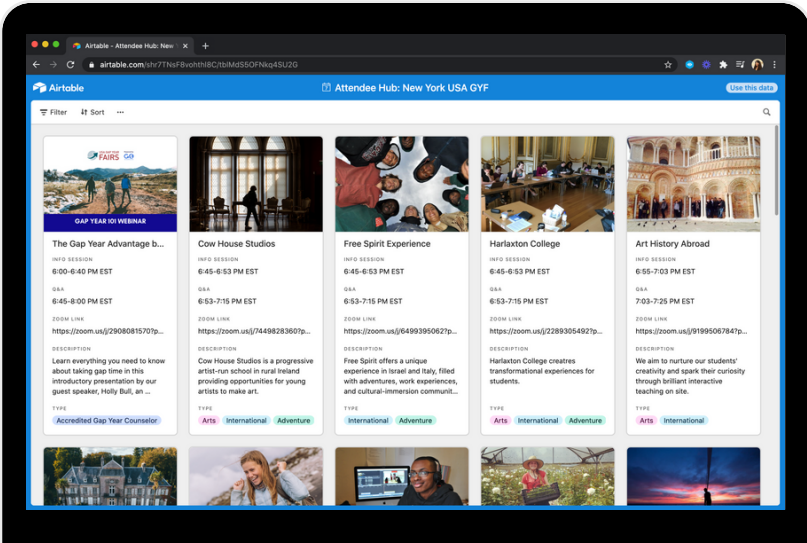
Airtable - Attendee Hub: New

airtable.com/shr7TNsF8vohthI8C/tblMdS5OFNkq4SU2G

Airtable

Attendee Hub: New York USA GYF

Use this data

Filter Sort ···

USA GAP YEAR FAIRS GO

GAP YEAR 101 WEBINAR

The Gap Year Advantage b...

INFO SESSION
6:00-6:40 PM EST

Q&A
6:45-8:00 PM EST

ZOOM LINK
https://zoom.us/j/2908081570?p...

DESCRIPTION
Learn everything you need to know about taking gap time in this introductory presentation by our guest speaker, Holly Bull, an ...

TYPE
Accredited Gap Year Counselor

Cow House Studios

INFO SESSION
6:45-6:53 PM EST

Q&A
6:53-7:15 PM EST

ZOOM LINK
https://zoom.us/j/7449828360?p...

DESCRIPTION
Cow House Studios is a progressive artist-run school in rural Ireland providing opportunities for young artists to make art.

TYPE
Arts International Adventure

Free Spirit Experience

INFO SESSION
6:45-6:53 PM EST

Q&A
6:53-7:15 PM EST

ZOOM LINK
https://zoom.us/j/6499395062?p...

DESCRIPTION
Free Spirit offers a unique experience in Israel and Italy, filled with adventures, work experiences, and cultural-immersion communit...

TYPE
International Adventure

Harlaxton College

INFO SESSION
6:45-6:53 PM EST

Q&A
6:53-7:15 PM EST

ZOOM LINK
https://zoom.us/j/2289305492?p...

DESCRIPTION
Harlaxton College creatres transformational experiences for students.

TYPE
Arts International Adventure

Art History Abroad

INFO SESSION
6:55-7:03 PM EST

Q&A
7:03-7:25 PM EST

ZOOM LINK
https://zoom.us/j/9199506784?p...

DESCRIPTION
We aim to nurture our students' creativity and spark their curiosity through brilliant interactive teaching on site.

TYPE
Arts International